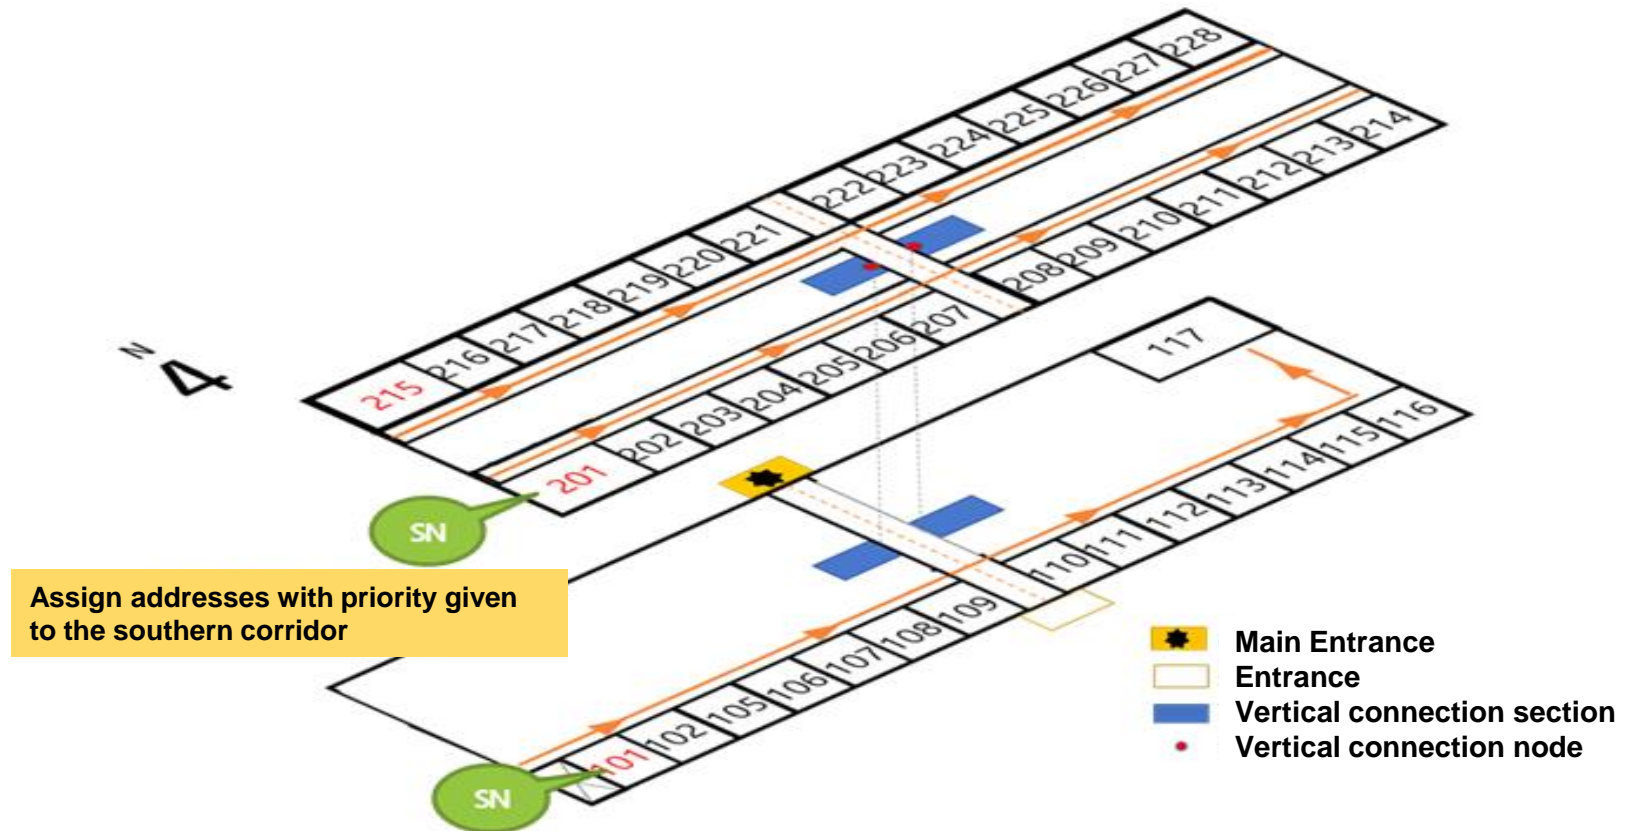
N

228 227 226 225 224 223 222 221 220 219 218 217 216 215

214 213 212 211 210 209 208 207 206 205 204 203 202 201

117

SN

116 115 114 113 112 111 110 109 108 107 106 105 102 101

SN

Assign addresses with priority given to the southern corridor

Main Entrance
Entrance
Vertical connection section
Vertical connection node